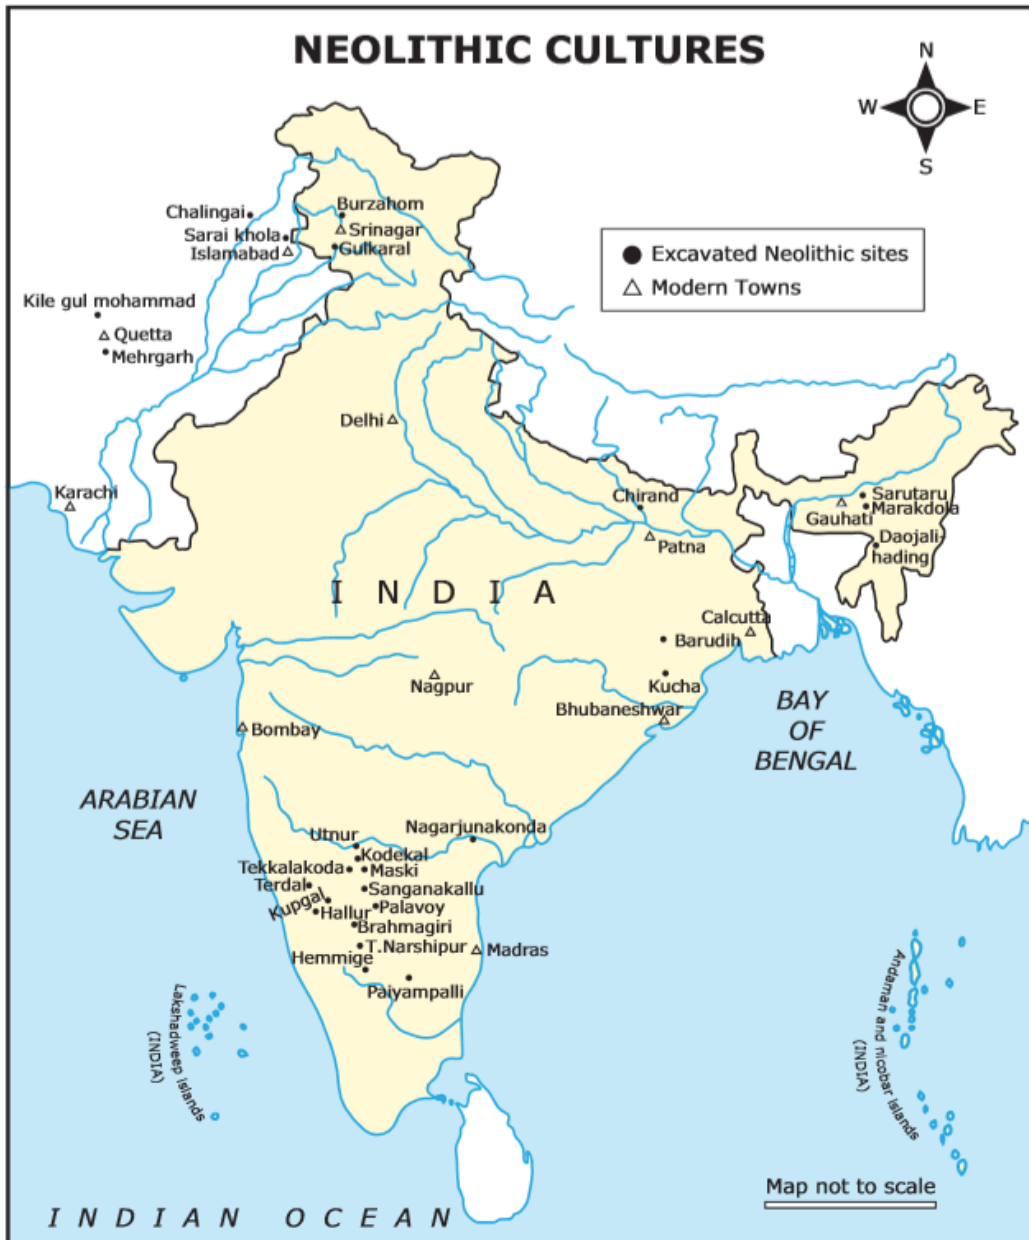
NEOLITHIC CULTURES

N
W E
S

Excavated Neolithic sites
Modern Towns

Chalingai
Sarai khola
Islamabad
Burzahom
Srinagar
Gufkaral
Kile gul mohammad
Quetta
Mehrgarh
Delhi
Karachi
Chirand
Patna
Sarutaru
Marakdola
Gauhati
Daojalihading
I N D I A
Calcutta
Barudih
Kucha
Nagpur
Bhubaneshwar
Bombay
BAY OF BENGAL
ARABIAN SEA
Utnur
Nagarjunakonda
Kodekal
Tekkalakoda
Maski
Terdal
Sanganakallu
Kupgal
Hallur
Palavoy
Brahmagiri
T. Narshipur
Madras
Hemmige
Paiyampalli
Lakshadweep islands (INDIA)
Andaman and nicobar islands (INDIA)
Map not to scale
I N D I A N O C E A N